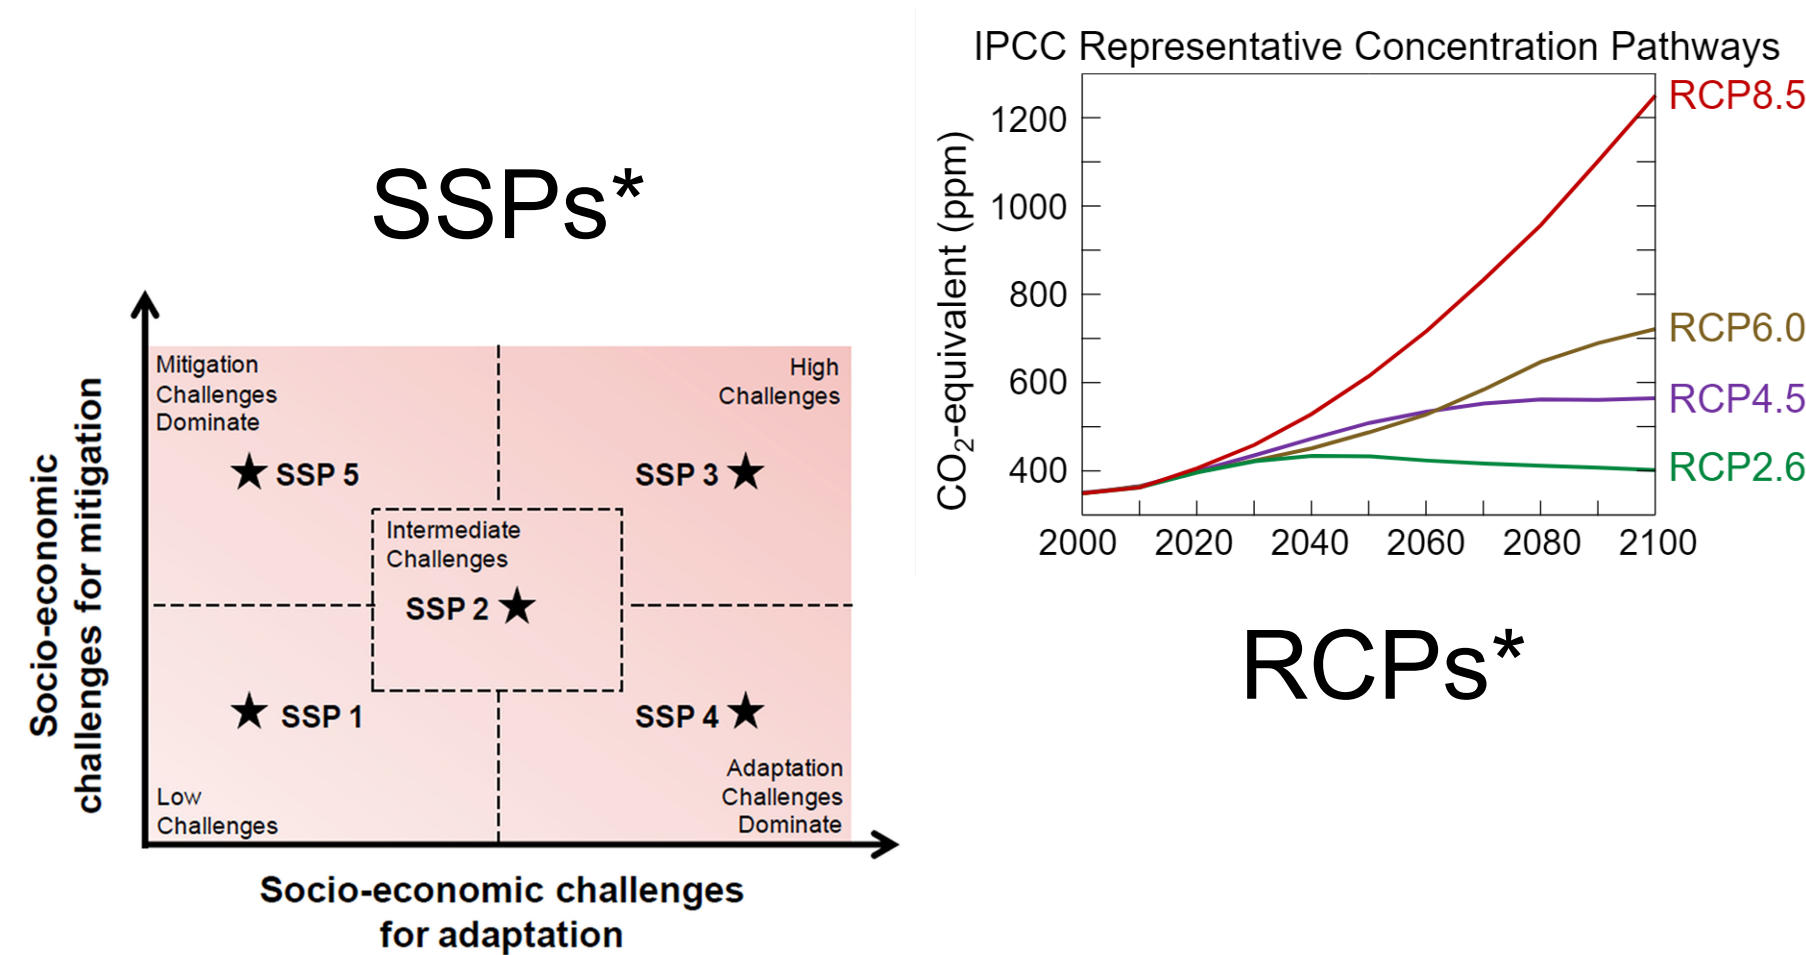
SSPs*

Socio-economic challenges for mitigation

Mitigation Challenges Dominate

High Challenges

★ SSP 5

SSP 3 ★

Intermediate Challenges

SSP 2 ★

★ SSP 1

SSP 4 ★

Low Challenges

Adaptation Challenges Dominate

Socio-economic challenges for adaptation

IPCC Representative Concentration Pathways

$CO_2$-equivalent (ppm)

1200
1000
800
600
400

2000 2020 2040 2060 2080 2100

RCP8.5
RCP6.0
RCP4.5
RCP2.6

RCPs*